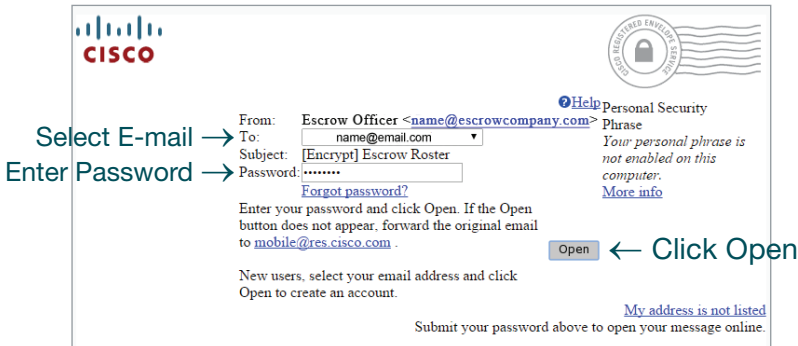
CISCO

CISCO REGISTERED ENVELOPE SERVICE

Help

From: Escrow Officer <name@escrowcompany.com>
Select E-mail → To: name@email.com
Subject: [Encrypt] Escrow Roster
Enter Password → Password: ••••••••
Forgot password?

Personal Security Phrase
Your personal phrase is not enabled on this computer.
More info

Enter your password and click Open. If the Open button does not appear, forward the original email to mobile@res.cisco.com .

Open ← Click Open

New users, select your email address and click Open to create an account.

My address is not listed
Submit your password above to open your message online.